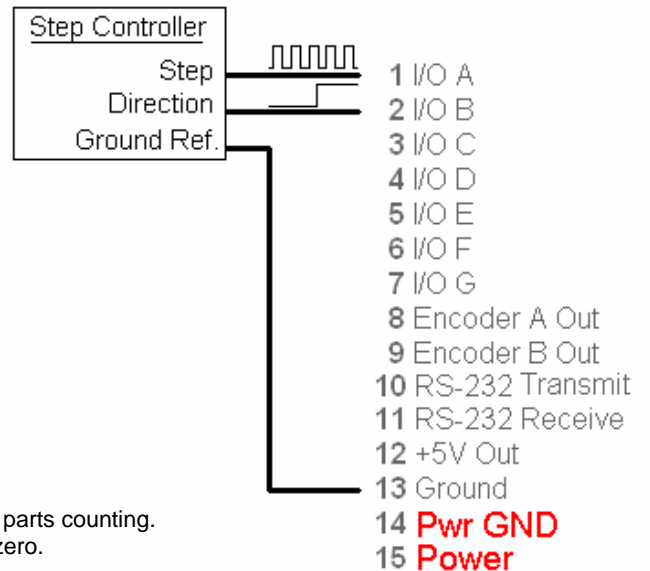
Step Controller
Step
Direction
Ground Ref.

1 I/O A
2 I/O B
3 I/O C
4 I/O D
5 I/O E
6 I/O F
7 I/O G
8 Encoder A Out
9 Encoder B Out
10 RS-232 Transmit
11 RS-232 Receive
12 +5V Out
13 Ground
14 Pwr GND
15 Power

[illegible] parts counting.
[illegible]zero.